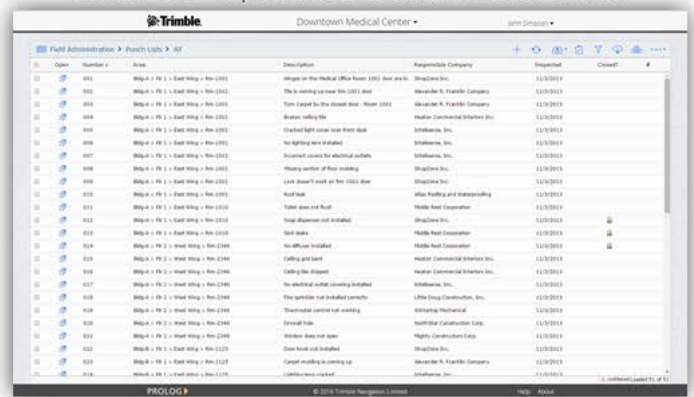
Trimble. Downtown Medical Center ▾ John Simpson ▾

Field Administration > Punch Lists > All

| | Open | Number | Area | Description | Responsible Company | Inspected | Closed? |
|---|---|---|---|---|---|---|---|
| | | 001 | Bldg A > Flr 1 > East Wing > Rm-1001 | Hinges on the Medical Office Room 1001 door are lo... | ShopZone Inc. | 11/3/2015 | |
| | | 002 | Bldg A > Flr 1 > East Wing > Rm-1001 | Tile is coming up near Rm 1001 door | Alexander R. Franklin Company | 11/3/2015 | |
| | | 003 | Bldg A > Flr 1 > East Wing > Rm-1001 | Torn Carpet by the closet door - Room 1001 | Alexander R. Franklin Company | 11/3/2015 | |
| | | 004 | Bldg A > Flr 1 > East Wing > Rm-1001 | Broken ceiling tile | Heaton Commercial Interiors Inc. | 11/3/2015 | |
| | | 005 | Bldg A > Flr 1 > East Wing > Rm-1001 | Cracked light cover over front desk | Intellisense, Inc. | 11/3/2015 | |
| | | 006 | Bldg A > Flr 1 > East Wing > Rm-1001 | No lighting lens installed | Intellisense, Inc. | 11/3/2015 | |
| | | 007 | Bldg A > Flr 1 > East Wing > Rm-1001 | Incorrect covers for electrical outlets | Intellisense, Inc. | 11/3/2015 | |
| | | 008 | Bldg A > Flr 1 > East Wing > Rm-1001 | Missing section of floor molding | ShopZone Inc. | 11/3/2015 | |
| | | 009 | Bldg A > Flr 1 > East Wing > Rm-1001 | Lock doesn't work on Rm 1001 door | ShopZone Inc. | 11/3/2015 | |
| | | 010 | Bldg A > Flr 1 > East Wing > Rm-1001 | Roof leak | Atlas Roofing and Waterproofing | 11/3/2015 | |
| | | 011 | Bldg A > Flr 1 > East Wing > Rm-1010 | Toilet does not flush | Middle Rest Corporation | 11/3/2015 | |
| | | 012 | Bldg A > Flr 1 > East Wing > Rm-1010 | Soap dispenser not installed | Middle Rest Corporation | 11/3/2015 | |
| | | 013 | Bldg A > Flr 1 > East Wing > Rm-1010 | Sink leaks | Middle Rest Corporation | 11/3/2015 | |
| | | 014 | Bldg A > Flr 2 > West Wing > Rm-2346 | No diffuser Installed | Middle Rest Corporation | 11/3/2015 | |
| | | 015 | Bldg A > Flr 2 > West Wing > Rm-2346 | Ceiling grid bent | Heaton Commercial Interiors Inc. | 11/3/2015 | |
| | | 016 | Bldg A > Flr 2 > West Wing > Rm-2346 | Ceiling tile chipped | Heaton Commercial Interiors Inc. | 11/3/2015 | |
| | | 017 | Bldg A > Flr 2 > West Wing > Rm-2346 | No electrical outlet covering installed | Intellisense, Inc. | 11/3/2015 | |
| | | 018 | Bldg A > Flr 2 > West Wing > Rm-2346 | Fire sprinkler not installed correctly | Little Doug Construction, Inc. | 11/3/2015 | |
| | | 019 | Bldg A > Flr 2 > West Wing > Rm-2346 | Thermostat control not working | Winthrop Mechanical | 11/3/2015 | |
| | | 020 | Bldg A > Flr 2 > West Wing > Rm-2346 | Drywall hole | North Star Construction Corp. | 11/3/2015 | |
| | | 021 | Bldg A > Flr 2 > West Wing > Rm-2346 | Window does not open | Mighty Constructors Corp. | 11/3/2015 | |
| | | 022 | Bldg B > Flr 1 > East Wing > Rm-1125 | Door knob not installed | ShopZone Inc. | 11/3/2015 | |
| | | 023 | Bldg B > Flr 1 > East Wing > Rm-1125 | Carpet molding is coming up | Alexander R. Franklin Company | 11/3/2015 | |
| | | 024 | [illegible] | Lighting lens cracked | Intellisense, Inc. | 11/3/2015 | |

Unfiltered Loaded 51 of 51

PROLOG ▸ © 2016 Trimble Navigation Limited Help About